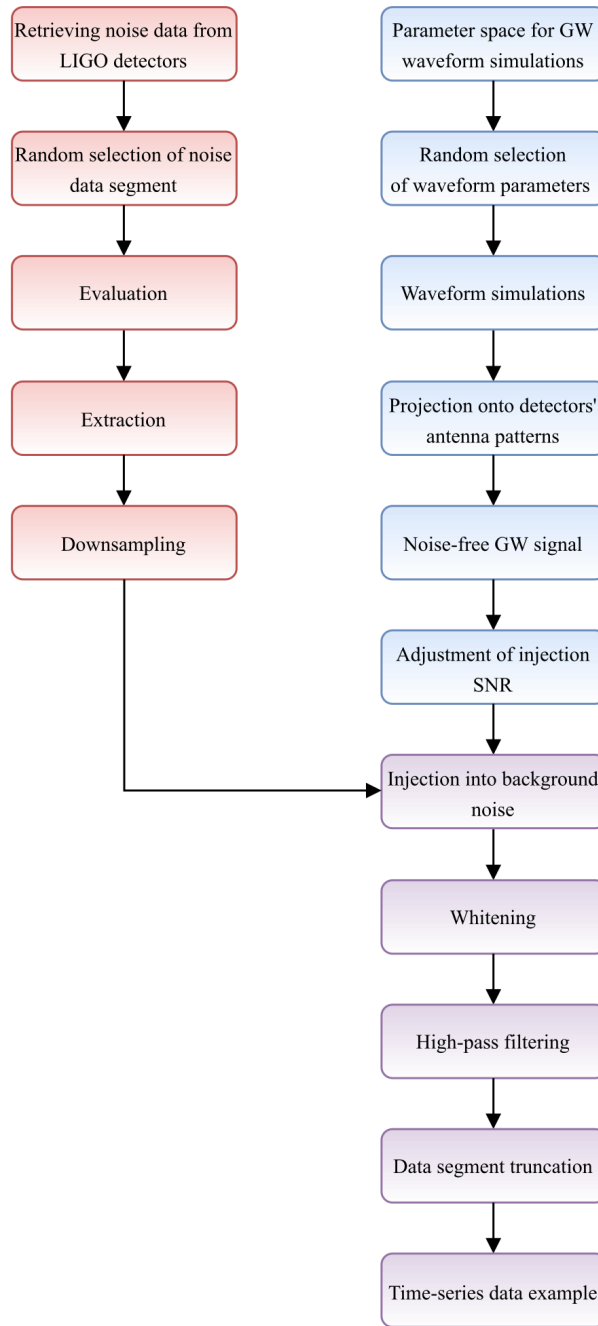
Retrieving noise data from LIGO detectors

Random selection of noise data segment

Evaluation

Extraction

Downsampling

Parameter space for GW waveform simulations

Random selection of waveform parameters

Waveform simulations

Projection onto detectors' antenna patterns

Noise-free GW signal

Adjustment of injection SNR

Injection into background noise

Whitening

High-pass filtering

Data segment truncation

Time-series data example